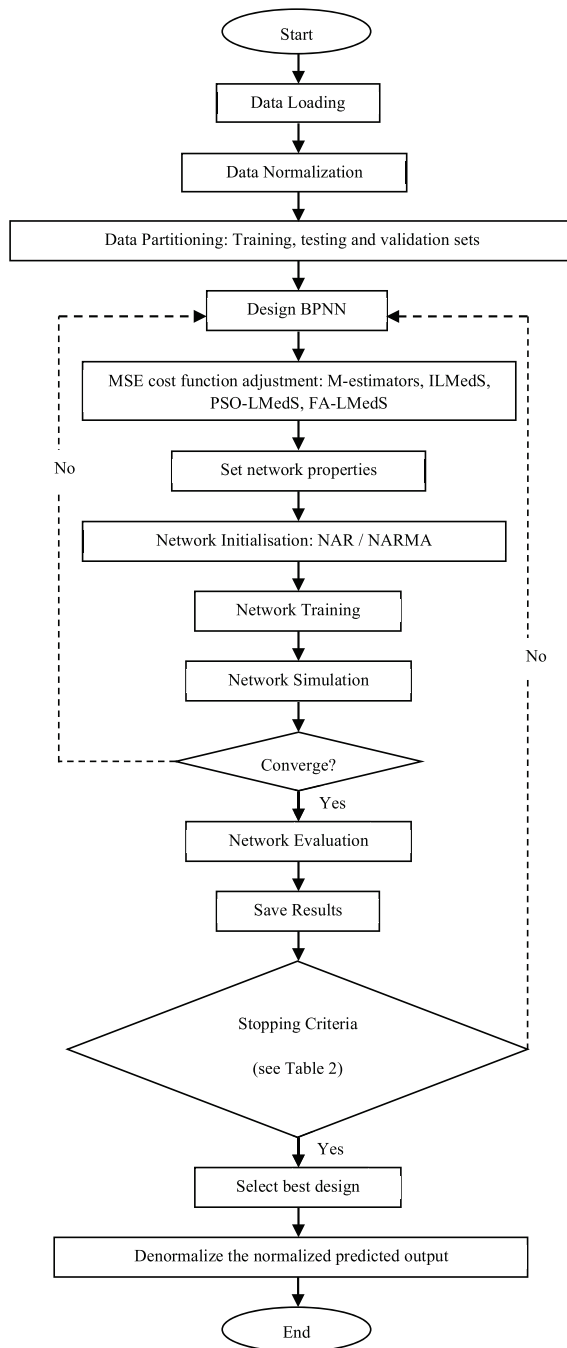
Start

Data Loading

Data Normalization

Data Partitioning: Training, testing and validation sets

Design BPNN

MSE cost function adjustment: M-estimators, ILMedS, PSO-LMedS, FA-LMedS

No

Set network properties

Network Initialisation: NAR / NARMA

Network Training

No

Network Simulation

Converge?

Yes

Network Evaluation

Save Results

Stopping Criteria

(see Table 2)

Yes

Select best design

Denormalize the normalized predicted output

End